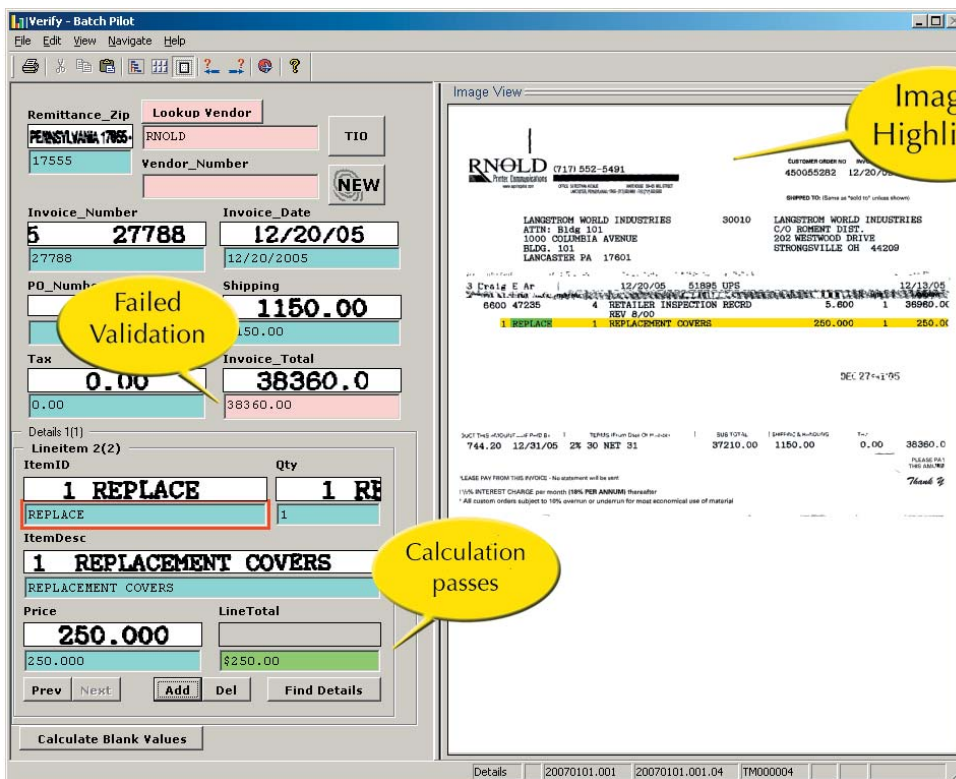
Verify - Batch Pilot

File Edit View Navigate Help

Remittance_Zip
Lookup Vendor
PENNSYLVANIA 17655-
RNOLD
TIO
17555
Vendor_Number
NEW

Invoice_Number
Invoice_Date
5 27788
12/20/05
27788
12/20/2005

PO_Numb
Shipping
1150.00
150.00

Failed Validation

Tax
Invoice_Total
0.00
38360.0
0.00
38360.00

Details 1(1)
Lineitem 2(2)
ItemID
Qty
1 REPLACE
1 RE
REPLACE
1
ItemDesc
1 REPLACEMENT COVERS
REPLACEMENT COVERS

Calculation passes

Price
LineTotal
250.000
250.000
$250.00

Prev Next Add Del Find Details

Calculate Blank Values

Image View

Image Highli

RNOLD (717) 552-5491
450055282 12/20/0

LANGSTROM WORLD INDUSTRIES 30010
ATTN: Bldg 101
1000 COLUMBIA AVENUE
BLDG. 101
LANCASTER PA 17601

LANGSTROM WORLD INDUSTRIES
C/O ROMENT DIST.
202 WESTWOOD DRIVE
STRONGSVILLE OH 44209

3 Craig E Ar 12/20/05 51895 UPS 12/13/05
6600 47235 4 RETAILER INSPECTION RECRD 5.600 1 36960.00
REV 8/00
1 REPLACE 1 REPLACEMENT COVERS 250.000 1 250.00

DEC 27 1995

744.20 12/31/05 2% 30 NET 31 37210.00 1150.00 0.00 38360.0

Thank Y

Details 20070101.001 20070101.001.04 TM000004